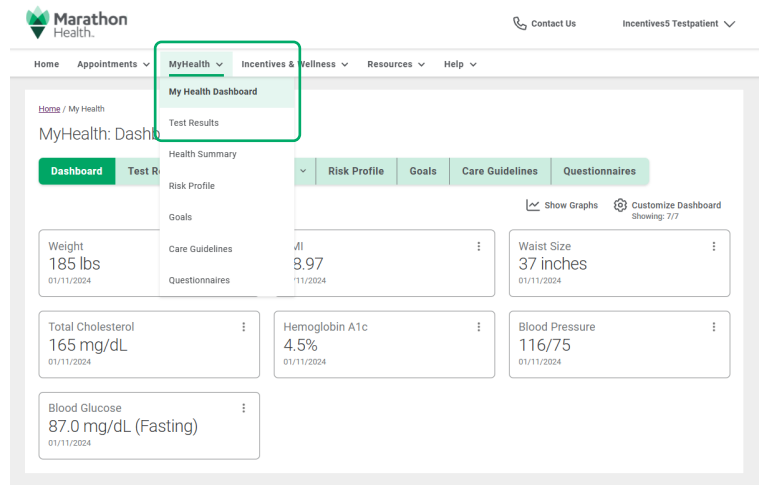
Marathon Health.

Contact Us

Incentives5 Testpatient

Home Appointments MyHealth Incentives & Wellness Resources Help

My Health Dashboard
Test Results
Health Summary
Risk Profile
Goals
Care Guidelines
Questionnaires

Home / My Health

MyHealth: Dashb

Dashboard Test R Risk Profile Goals Care Guidelines Questionnaires

Show Graphs Customize Dashboard
Showing: 7/7

Weight
185 lbs
01/11/2024

MI
8.97
01/11/2024

Waist Size
37 inches
01/11/2024

Total Cholesterol
165 mg/dL
01/11/2024

Hemoglobin A1c
4.5%
01/11/2024

Blood Pressure
116/75
01/11/2024

Blood Glucose
87.0 mg/dL (Fasting)
01/11/2024